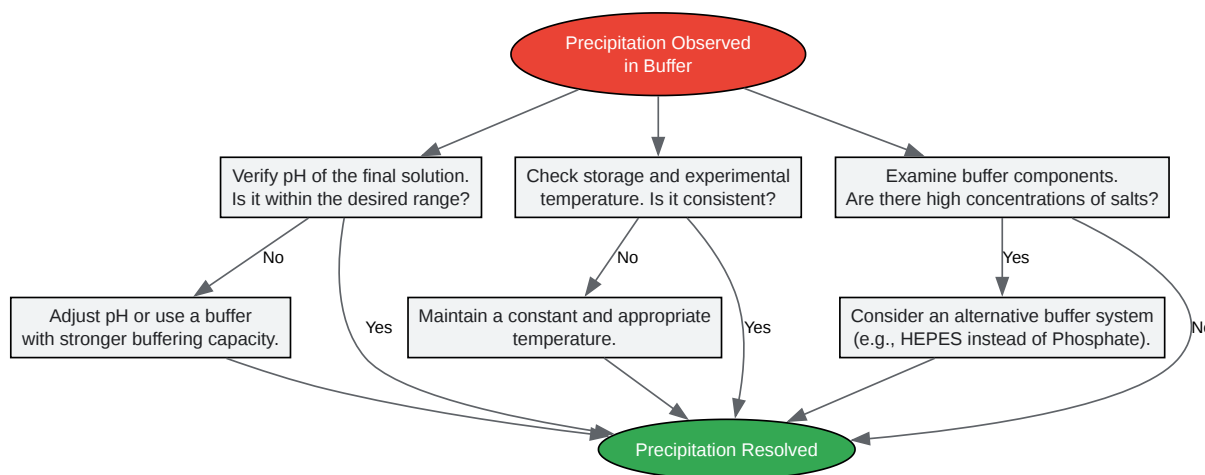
Precipitation Observed in Buffer

Verify pH of the final solution. Is it within the desired range?

Check storage and experimental temperature. Is it consistent?

Examine buffer components. Are there high concentrations of salts?

No

No

Yes

Adjust pH or use a buffer with stronger buffering capacity.

Yes

Maintain a constant and appropriate temperature.

Yes

Consider an alternative buffer system (e.g., HEPES instead of Phosphate).

No

Precipitation Resolved